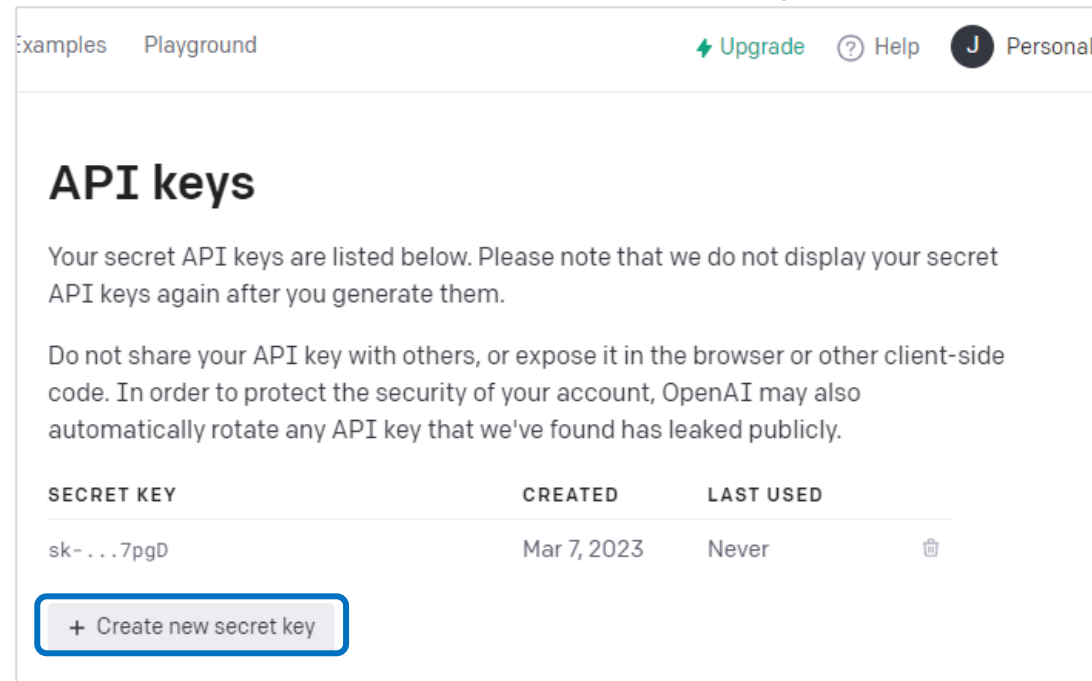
Examples Playground Upgrade Help J Personal

API keys

Your secret API keys are listed below. Please note that we do not display your secret API keys again after you generate them.

Do not share your API key with others, or expose it in the browser or other client-side code. In order to protect the security of your account, OpenAI may also automatically rotate any API key that we've found has leaked publicly.

| SECRET KEY | CREATED | LAST USED |
|---|---|---|
| sk-...7pgD | Mar 7, 2023 | Never |

+ Create new secret key